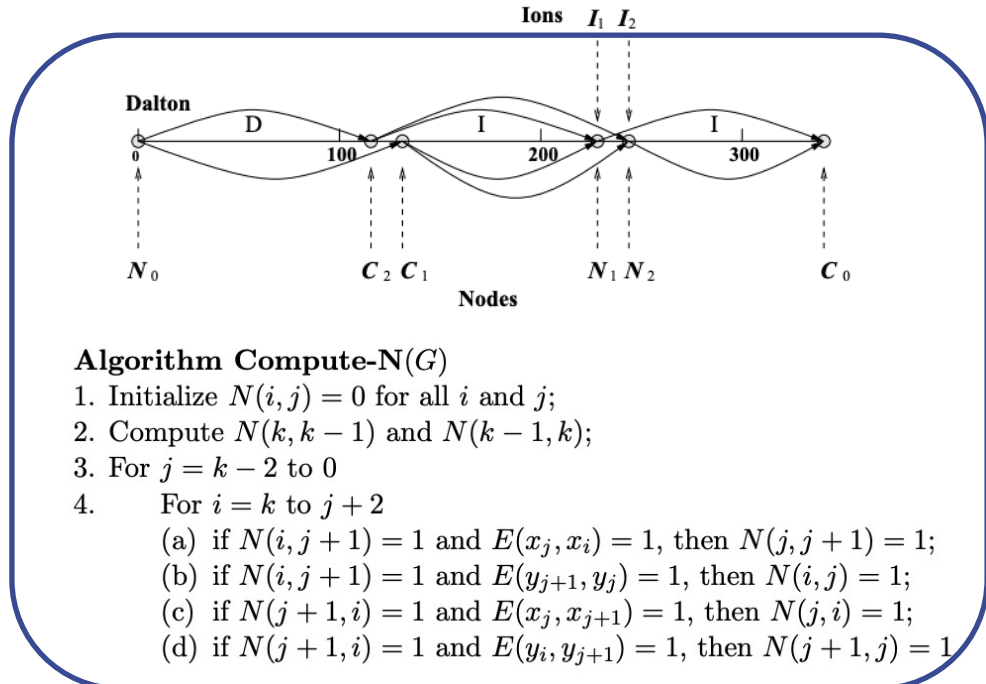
Ions $I_1$ $I_2$

Dalton

D

I

I

0

100

200

300

$N_0$ $C_2$ $C_1$ $N_1$ $N_2$ $C_0$

Nodes

**Algorithm Compute-N**$(G)$
1. Initialize $N(i,j)=0$ for all $i$ and $j$;
2. Compute $N(k,k-1)$ and $N(k-1,k)$;
3. For $j=k-2$ to 0
4. For $i=k$ to $j+2$
(a) if $N(i,j+1)=1$ and $E(x_j,x_i)=1$, then $N(j,j+1)=1$;
(b) if $N(i,j+1)=1$ and $E(y_{j+1},y_j)=1$, then $N(i,j)=1$;
(c) if $N(j+1,i)=1$ and $E(x_j,x_{j+1})=1$, then $N(j,i)=1$;
(d) if $N(j+1,i)=1$ and $E(y_i,y_{j+1})=1$, then $N(j+1,j)=1$